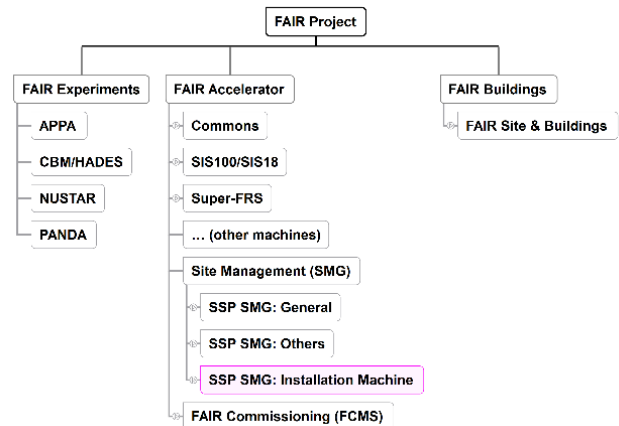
FAIR Project

FAIR Experiments

APPA

CBM/HADES

NUSTAR

PANDA

FAIR Accelerator

Commons

SIS100/SIS18

Super-FRS

... (other machines)

Site Management (SMG)

SSP SMG: General

SSP SMG: Others

SSP SMG: Installation Machine

FAIR Commissioning (FCMS)

FAIR Buildings

FAIR Site & Buildings